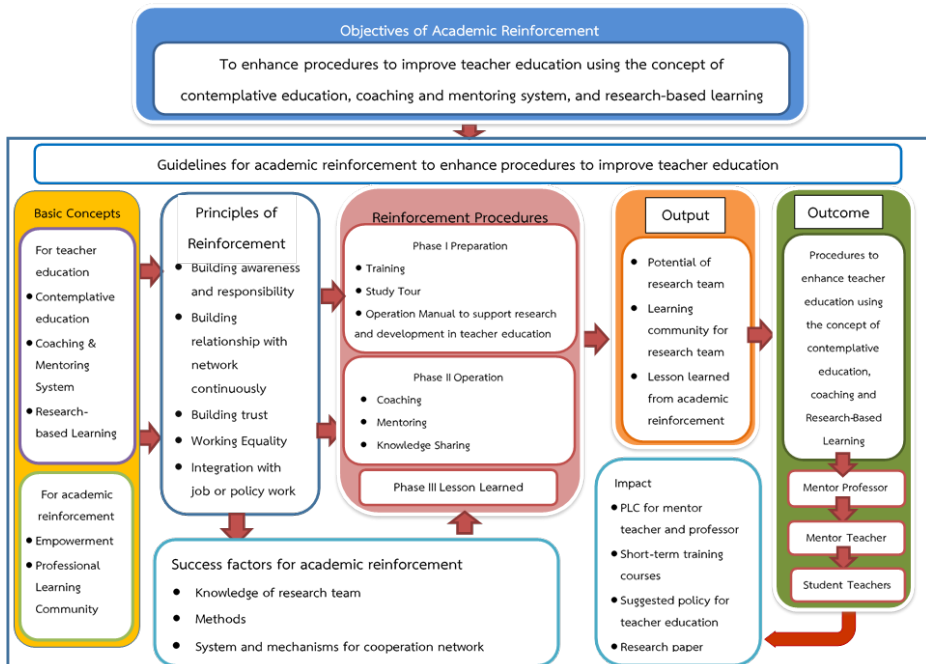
Objectives of Academic Reinforcement

To enhance procedures to improve teacher education using the concept of contemplative education, coaching and mentoring system, and research-based learning

Guidelines for academic reinforcement to enhance procedures to improve teacher education

Basic Concepts

For teacher education
• Contemplative education
• Coaching & Mentoring System
• Research-based Learning

For academic reinforcement
• Empowerment
• Professional Learning Community

Principles of Reinforcement
• Building awareness and responsibility
• Building relationship with network continuously
• Building trust
• Working Equality
• Integration with job or policy work

Reinforcement Procedures

Phase I Preparation
• Training
• Study Tour
• Operation Manual to support research and development in teacher education

Phase II Operation
• Coaching
• Mentoring
• Knowledge Sharing

Phase III Lesson Learned

Output
• Potential of research team
• Learning community for research team
• Lesson learned from academic reinforcement

Outcome

Procedures to enhance teacher education using the concept of contemplative education, coaching and Research-Based Learning

Mentor Professor

Mentor Teacher

Student Teachers

Impact
• PLC for mentor teacher and professor
• Short-term training courses
• Suggested policy for teacher education
• Research paper

Success factors for academic reinforcement
• Knowledge of research team
• Methods
• System and mechanisms for cooperation network